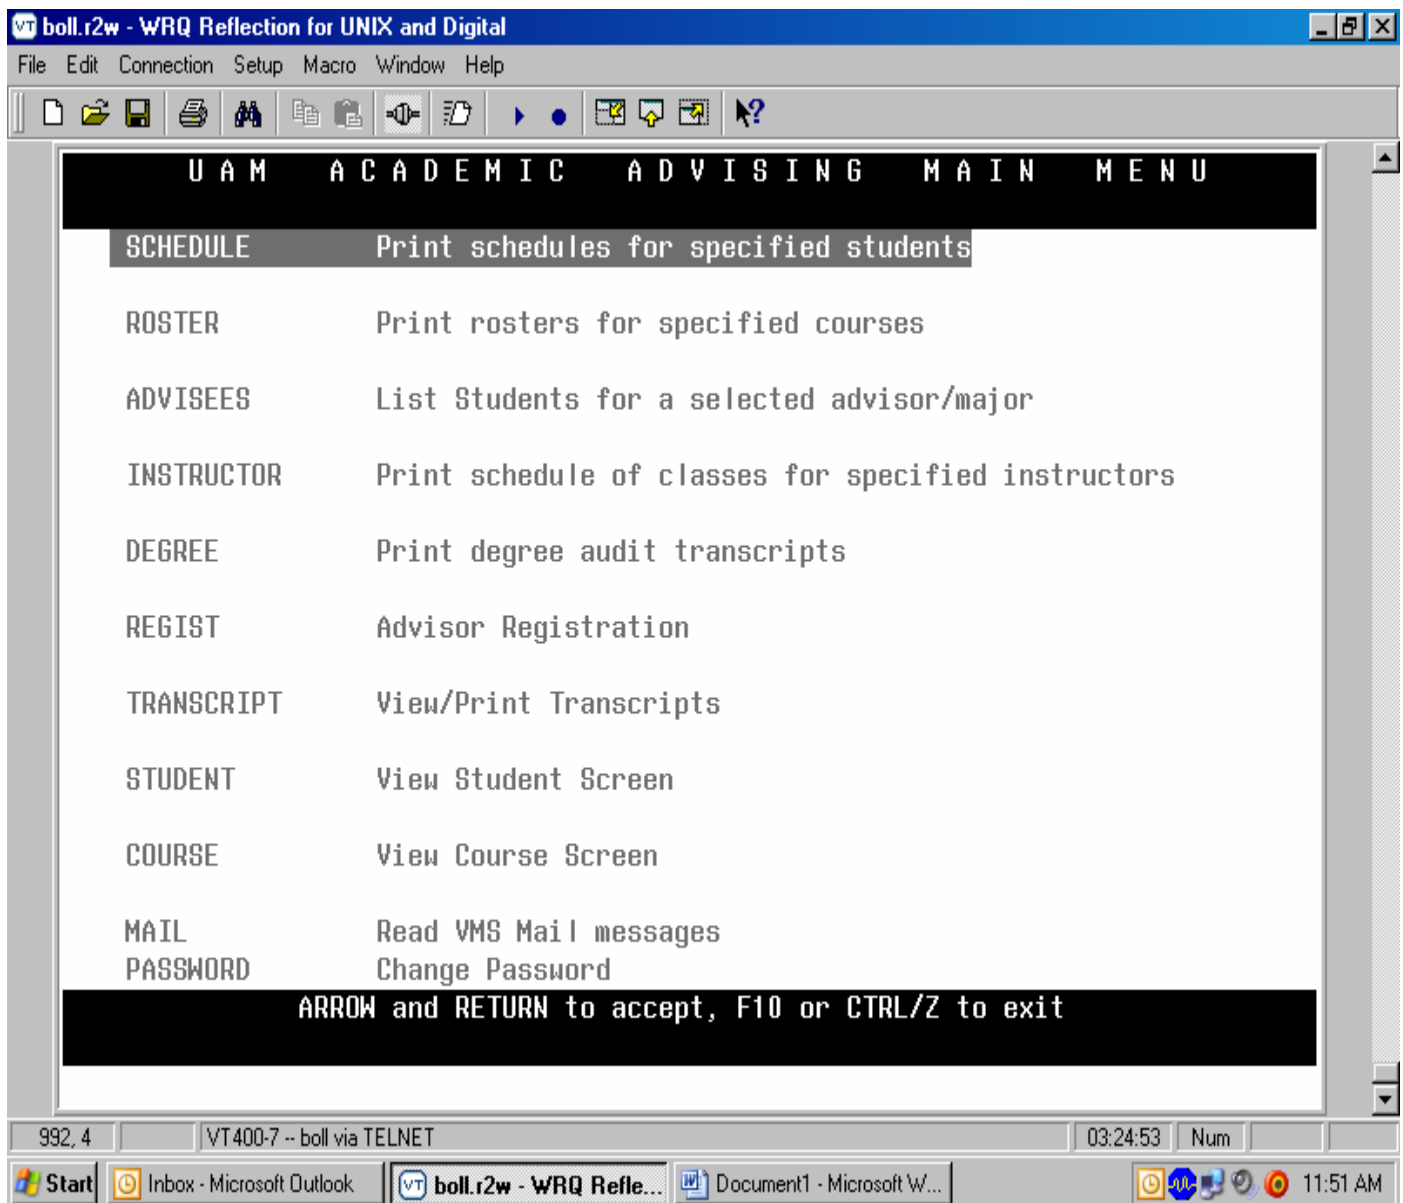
boll.r2w - WRQ Reflection for UNIX and Digital

File Edit Connection Setup Macro Window Help

U A M A C A D E M I C A D V I S I N G M A I N M E N U

SCHEDULE Print schedules for specified students

ROSTER Print rosters for specified courses

ADVISEES List Students for a selected advisor/major

INSTRUCTOR Print schedule of classes for specified instructors

DEGREE Print degree audit transcripts

REGIST Advisor Registration

TRANSCRIPT View/Print Transcripts

STUDENT View Student Screen

COURSE View Course Screen

MAIL Read VMS Mail messages
PASSWORD Change Password

ARROW and RETURN to accept, F10 or CTRL/Z to exit

992, 4 VT400-7 -- boll via TELNET 03:24:53 Num

Start Inbox - Microsoft Outlook boll.r2w - WRQ Refle... Document1 - Microsoft W... 11:51 AM